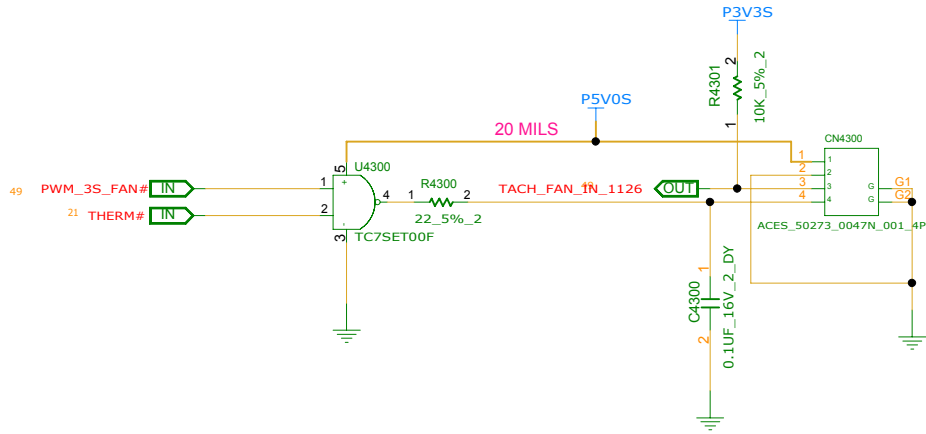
P3V3S

R4301

2

10K_5%_2

1

P5V0S

20 MILS

CN4300

1

2

3

4

1

2

3

4

G

G

G1

G2

U4300

5

49 PWM_3S_FAN# IN

1

21 THERM# IN

2

3

4

R4300

1

2

22_5%_2

TC7SET00F

TACH_FAN_IN_1126

OUT

ACES_50273_0047N_001_4P

C4300

1

2

0.1UF_16V_2_DY